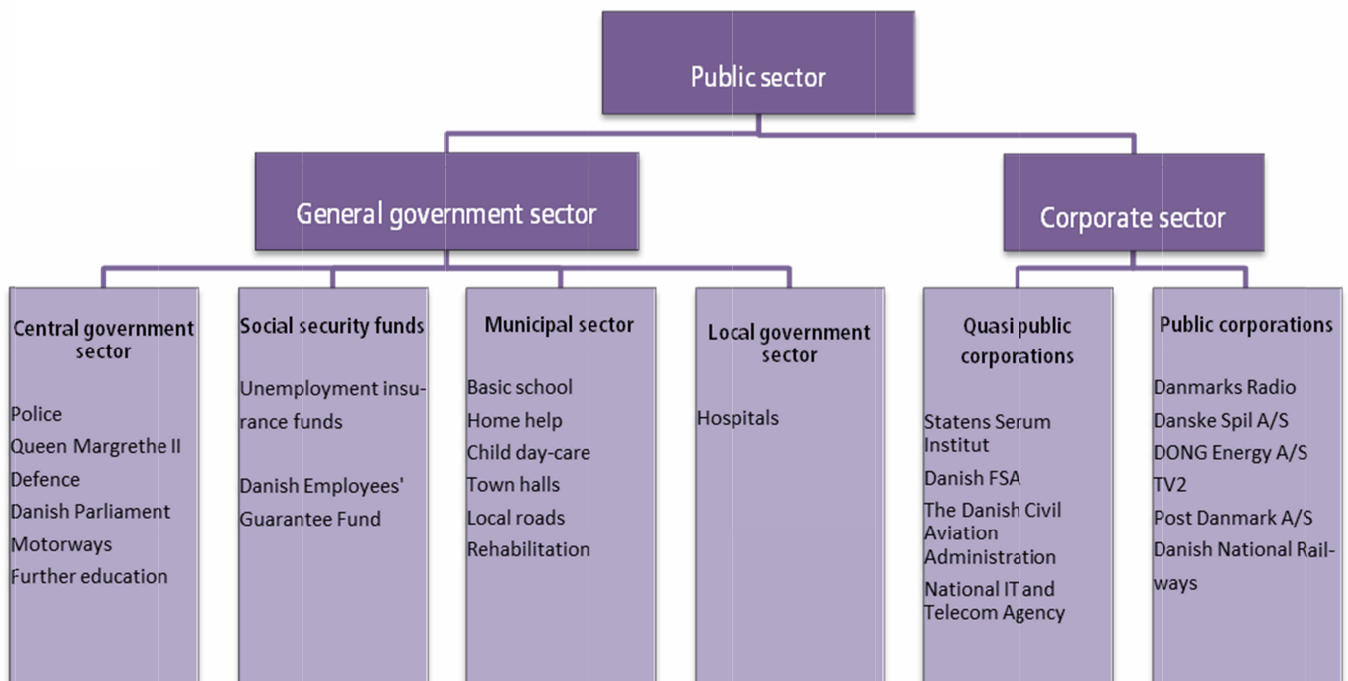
Public sector

General government sector

Corporate sector

Central government sector

Police
Queen Margrethe II
Defence
Danish Parliament
Motorways
Further education

Social security funds

Unemployment insurance funds

Danish Employees' Guarantee Fund

Municipal sector

Basic school
Home help
Child day-care
Town halls
Local roads
Rehabilitation

Local government sector

Hospitals

Quasi public corporations

Statens Serum Institut
Danish FSA
The Danish Civil Aviation Administration
National IT and Telecom Agency

Public corporations

Danmarks Radio
Danske Spil A/S
DONG Energy A/S
TV2
Post Danmark A/S
Danish National Railways